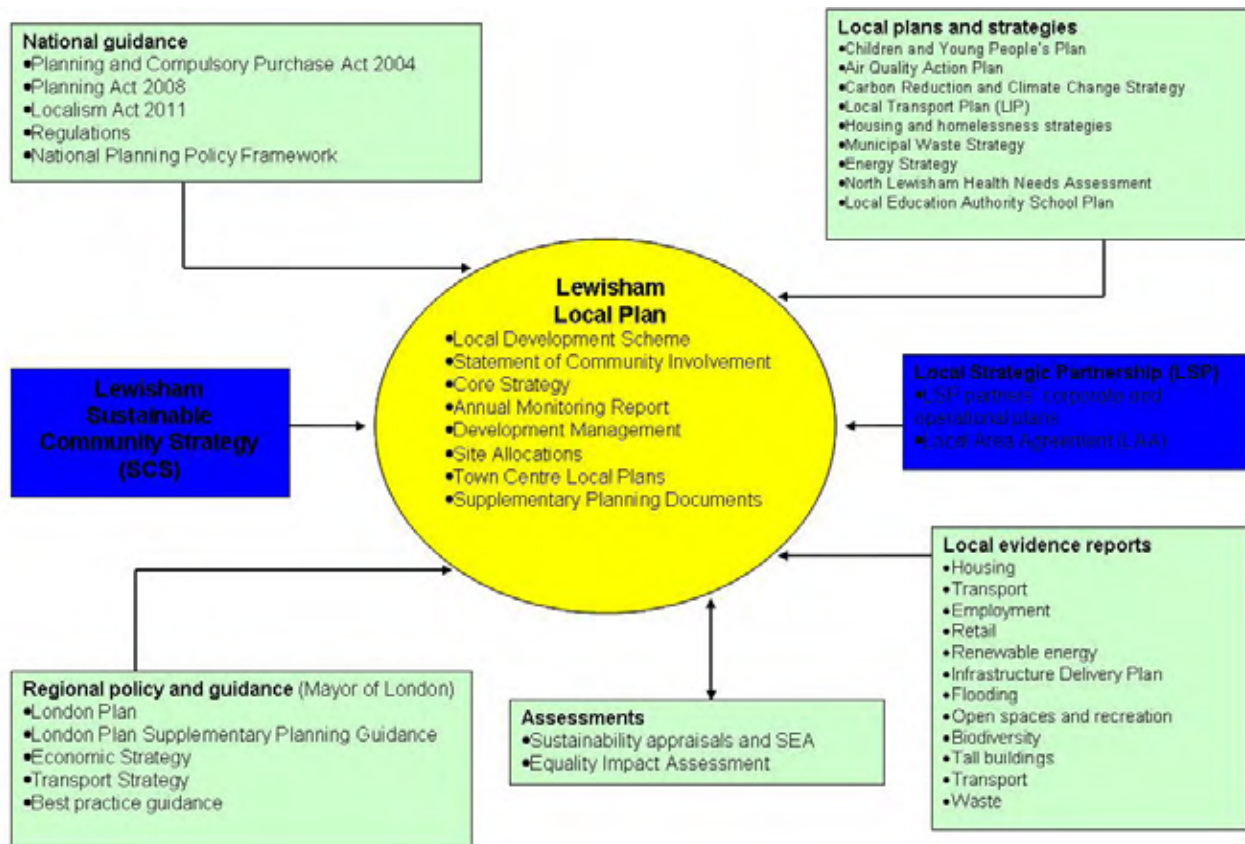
National guidance
•Planning and Compulsory Purchase Act 2004
•Planning Act 2008
•Localism Act 2011
•Regulations
•National Planning Policy Framework

Local plans and strategies
•Children and Young People's Plan
•Air Quality Action Plan
•Carbon Reduction and Climate Change Strategy
•Local Transport Plan (LIP)
•Housing and homelessness strategies
•Municipal Waste Strategy
•Energy Strategy
•North Lewisham Health Needs Assessment
•Local Education Authority School Plan

Lewisham Local Plan
•Local Development Scheme
•Statement of Community Involvement
•Core Strategy
•Annual Monitoring Report
•Development Management
•Site Allocations
•Town Centre Local Plans
•Supplementary Planning Documents

Lewisham Sustainable Community Strategy (SCS)

Local Strategic Partnership (LSP)
•LSP partners' corporate and operational plans
•Local Area Agreement (LAA)

Local evidence reports
•Housing
•Transport
•Employment
•Retail
•Renewable energy
•Infrastructure Delivery Plan
•Flooding
•Open spaces and recreation
•Biodiversity
•Tall buildings
•Transport
•Waste

Regional policy and guidance (Mayor of London)
•London Plan
•London Plan Supplementary Planning Guidance
•Economic Strategy
•Transport Strategy
•Best practice guidance

Assessments
•Sustainability appraisals and SEA
•Equality Impact Assessment